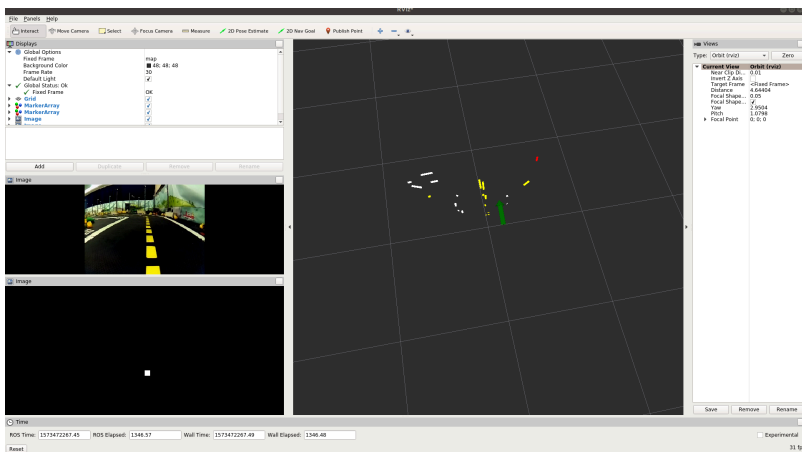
RViz*

File Panels Help

Interact Move Camera Select Focus Camera Measure 2D Pose Estimate 2D Nav Goal Publish Point

Displays

Global Options
Fixed Frame map
Background Color 48; 48; 48
Frame Rate 30
Default Light ✓
✓ Global Status: Ok
✓ Fixed Frame OK
Grid ✓
MarkerArray ✓
MarkerArray ✓
Image ✓

Add Duplicate Remove Rename

Image

Image

Views

Type: Orbit (rviz) Zero

Current View Orbit (rviz)
Near Clip Di... 0.01
Invert Z Axis
Target Frame <Fixed Frame>
Distance 4.64404
Focal Shape... 0.05
Focal Shape... ✓
Yaw 2.9504
Pitch 1.0798
Focal Point 0; 0; 0

Save Remove Rename

Time

ROS Time: 1573472267.45 ROS Elapsed: 1346.57 Wall Time: 1573472267.49 Wall Elapsed: 1346.48

Experimental

Reset

31 fps